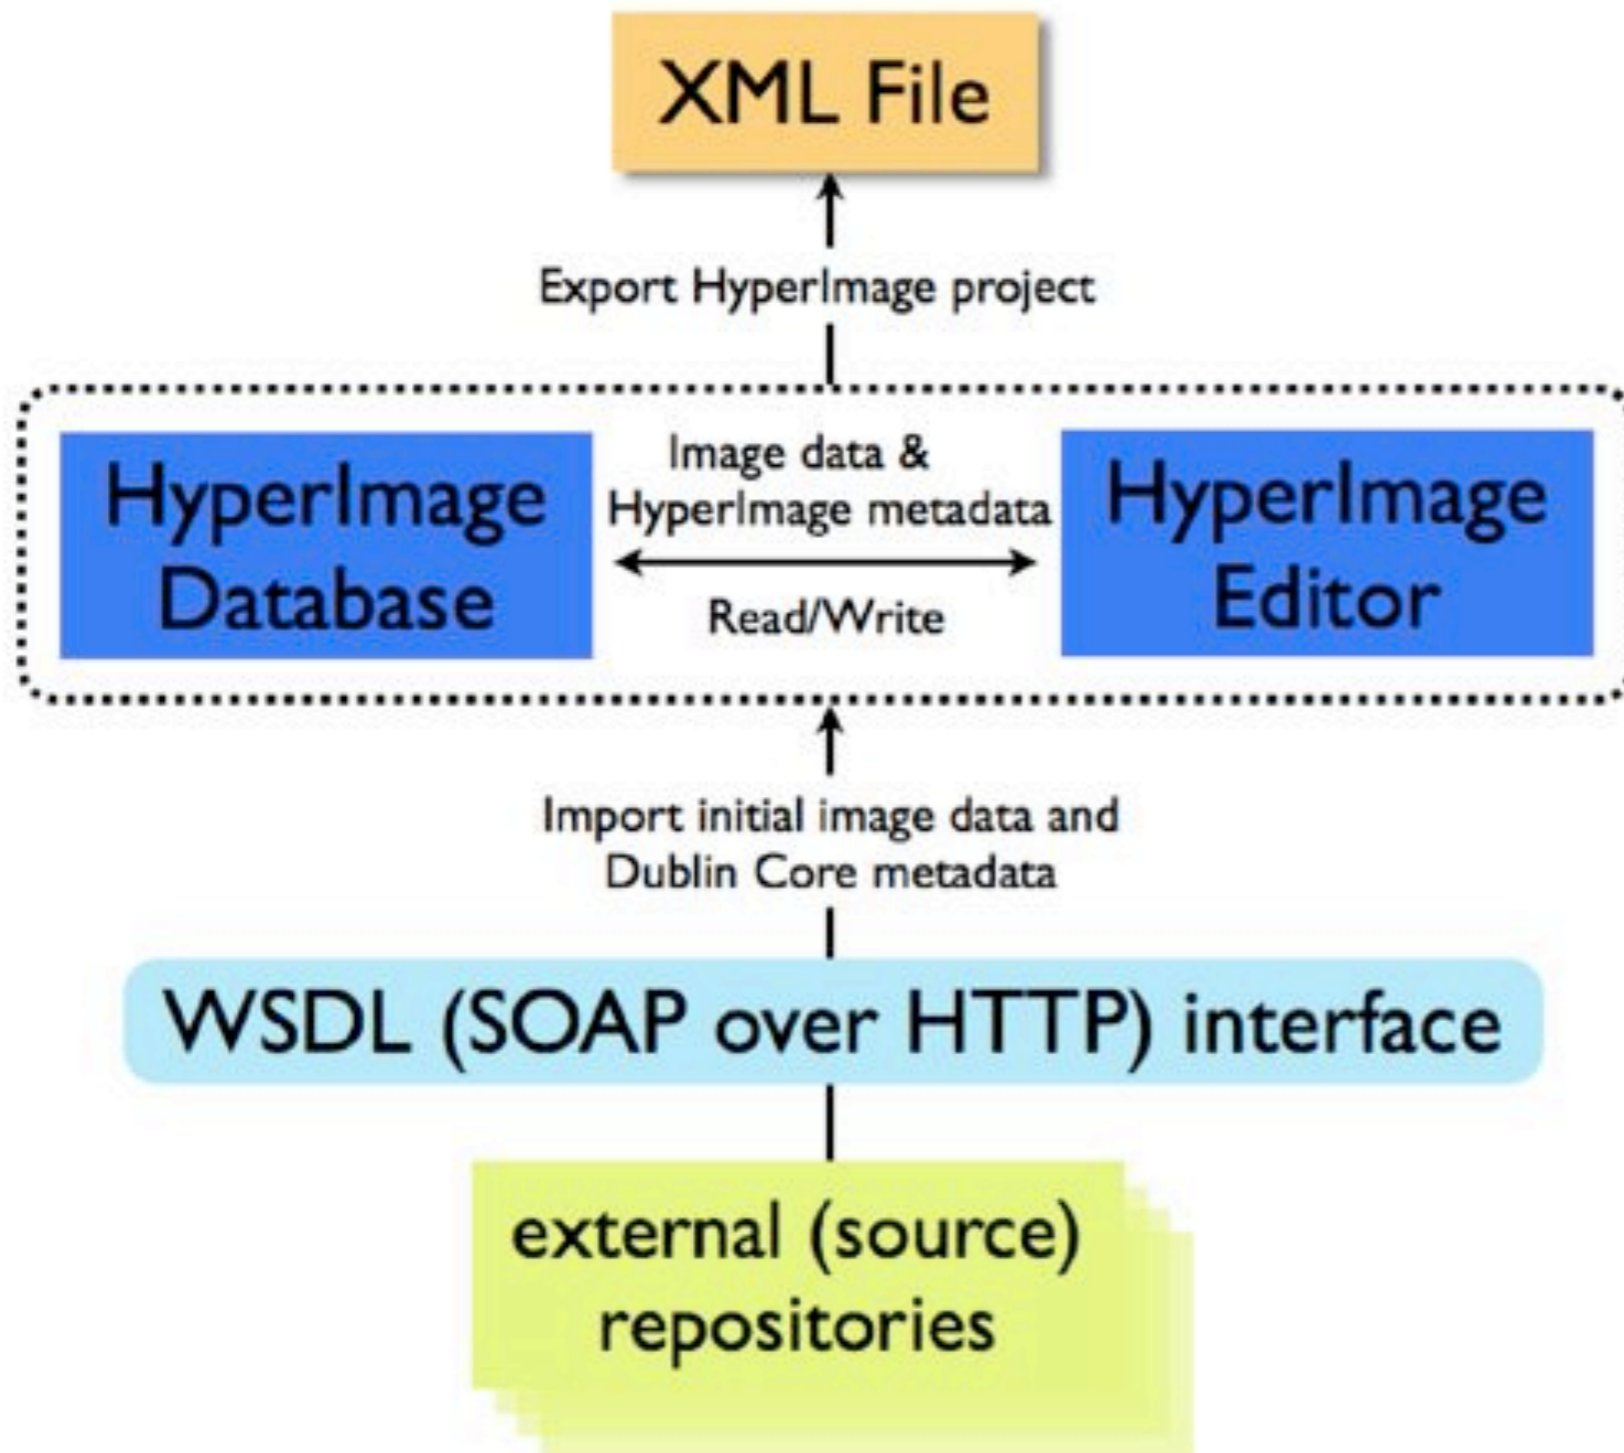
XML File

Export HyperImage project

HyperImage Database

Image data & HyperImage metadata

Read/Write

HyperImage Editor

Import initial image data and Dublin Core metadata

WSDL (SOAP over HTTP) interface

external (source) repositories